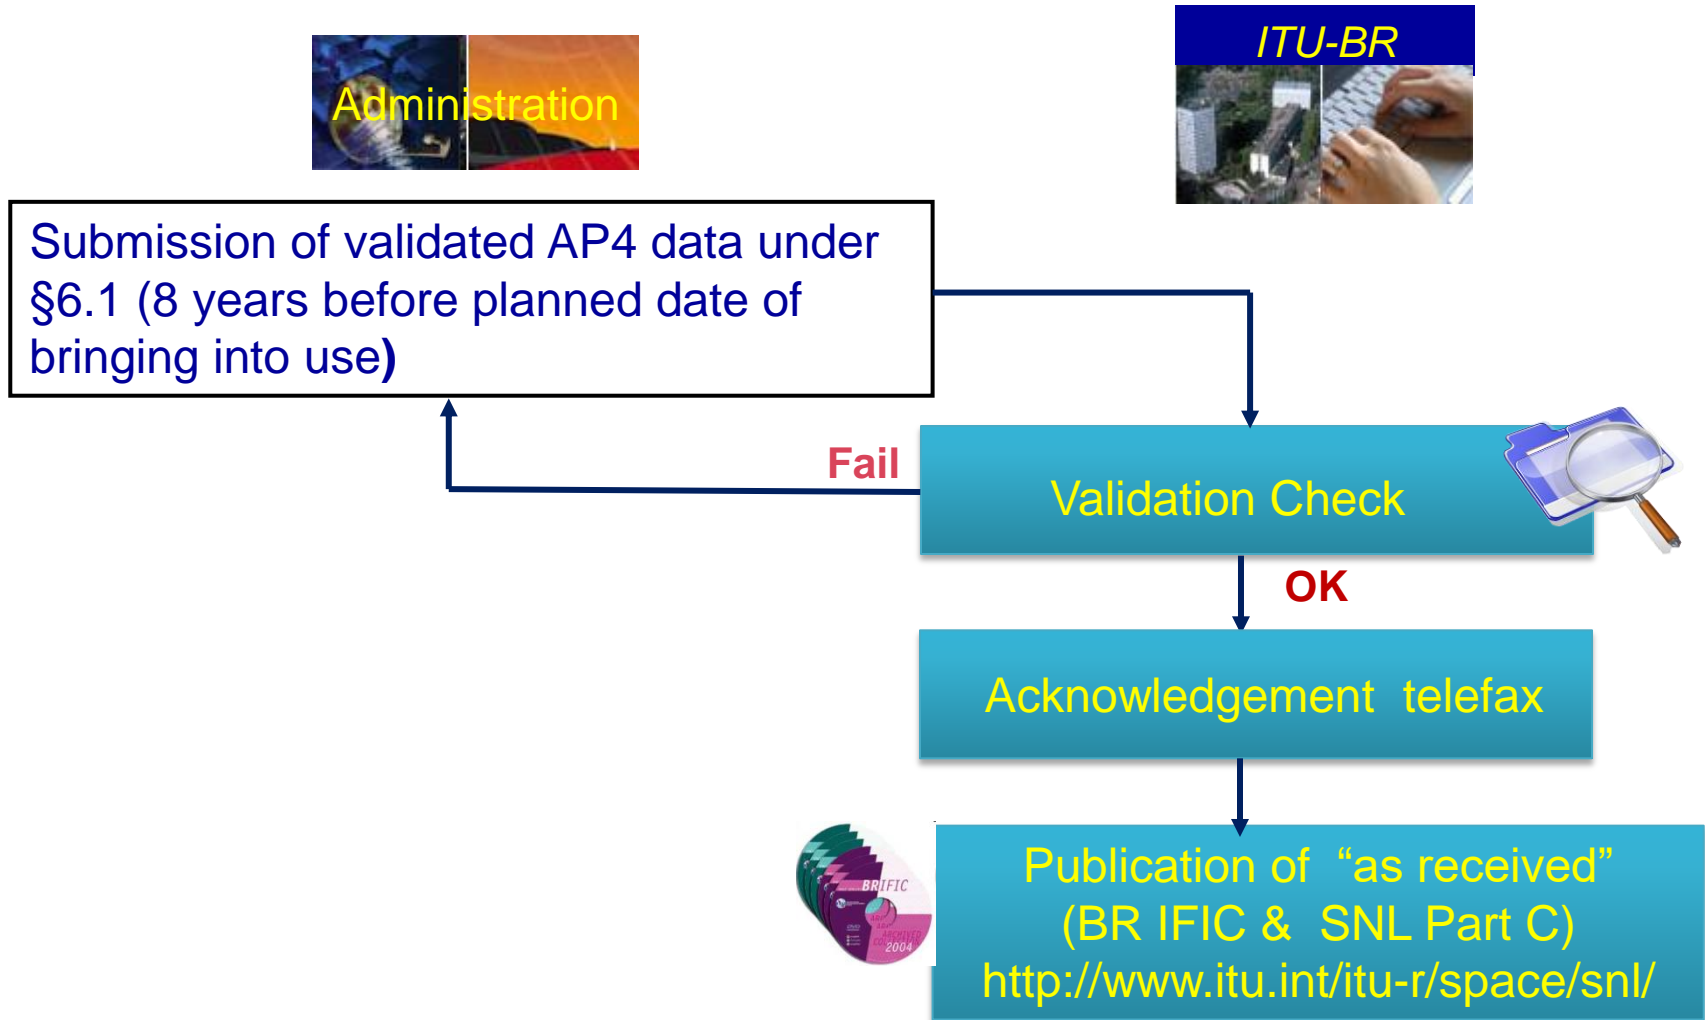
Administration

ITU-BR

Submission of validated AP4 data under §6.1 (8 years before planned date of bringing into use)

Fail

Validation Check

OK

Acknowledgement telefax

BRIFIC

2004

Publication of "as received" (BR IFIC & SNL Part C) http://www.itu.int/itu-r/space/snl/